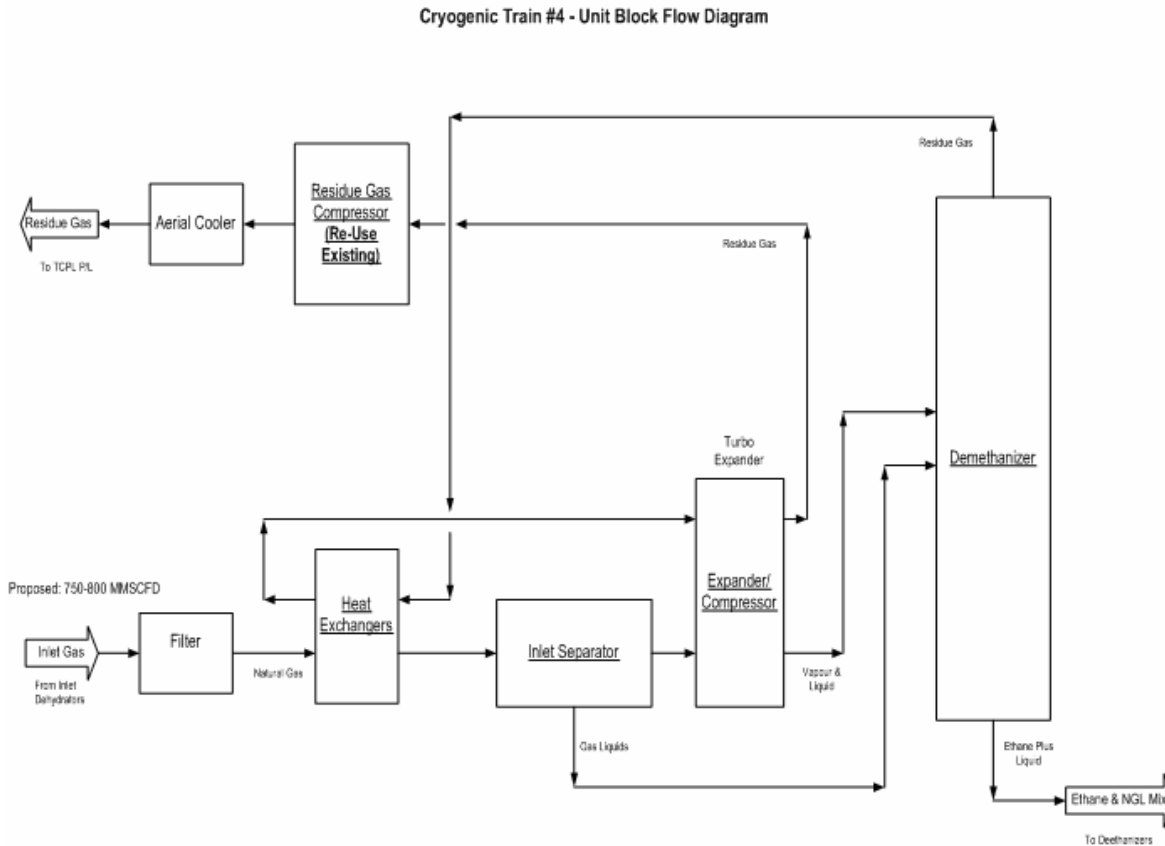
Cryogenic Train #4 - Unit Block Flow Diagram

Residue Gas

Residue Gas

Aerial Cooler

Residue Gas Compressor (Re-Use Existing)

Residue Gas

To TCPL P/L

Turbo Expander

Demethanizer

Proposed: 750-800 MMSCFD

Heat Exchangers

Expander/ Compressor

Inlet Gas

From Inlet Dehydrators

Filter

Natural Gas

Inlet Separator

Vapour & Liquid

Gas Liquids

Ethane Plus Liquid

Ethane & NGL Mix

To Deethanizers